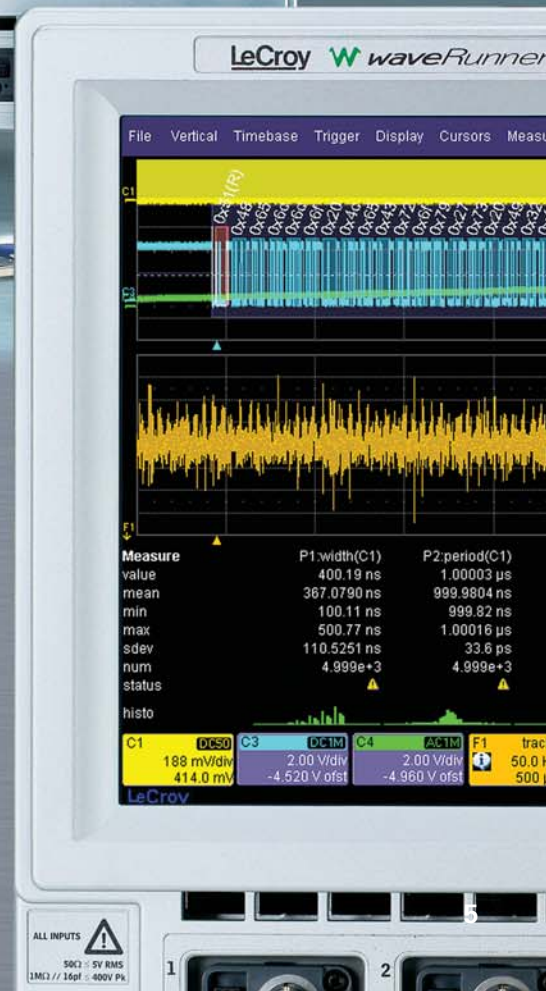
LeCroy waveRunner

File Vertical Timebase Trigger Display Cursors Measu

C1

0x51(R) 0x46 0x65 0x6C 0x6C 0x6F 0x20 0x4C 0x65 0x43 0x72 0x6F 0x79 0x20 0x49 0x73 0x20 0x4B 0x6

C3

F1

| Measure | P1:width(C1) | P2:period(C1) |
|---|---|---|
| value | 400.19 ns | 1.00003 µs |
| mean | 367.0790 ns | 999.9804 ns |
| min | 100.11 ns | 999.82 ns |
| max | 500.77 ns | 1.00016 µs |
| sdev | 110.5251 ns | 33.6 ps |
| num | 4.999e+3 | 4.999e+3 |
| status | ⚠ | ⚠ |
| histo | | |

C1 DC50 188 mV/div 414.0 mV

C3 DC1M 2.00 V/div -4.520 V ofst

C4 AC1M 2.00 V/div -4.960 V ofst

F1 trac 50.0 500

LeCroy

5

ALL INPUTS 50Ω ≤ 5V RMS 1MΩ // 16pf ≤ 400V Pk

1

2